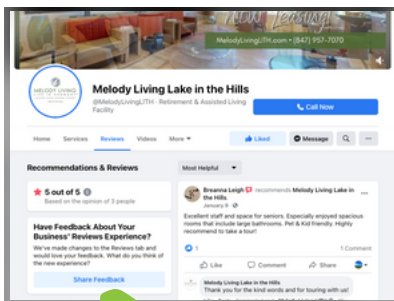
NOW Leasing!
MelodyLivingLITH.com | (847) 957-7070

MELODY LIVING
Melody Living Lake in the Hills
@MelodyLivingLITH · Retirement & Assisted Living Facility

Call Now

Home Services Reviews Videos More

Liked Message

Recommendations & Reviews

Most Helpful

5 out of 5
Based on the opinion of 3 people

Have Feedback About Your Business' Reviews Experience?
We've made changes to the Reviews tab and would love your feedback. What do you think of the new experience?

Share Feedback

Breanna Leigh recommends Melody Living Lake in the Hills
January 9

Excellent staff and space for seniors. Especially enjoyed spacious rooms that include large bathrooms. Pet & Kid friendly. Highly recommend to take a tour!

1 1 Comment

Like Comment Share

Melody Living Lake in the Hills
Thank you for the kind words and for touring with us!